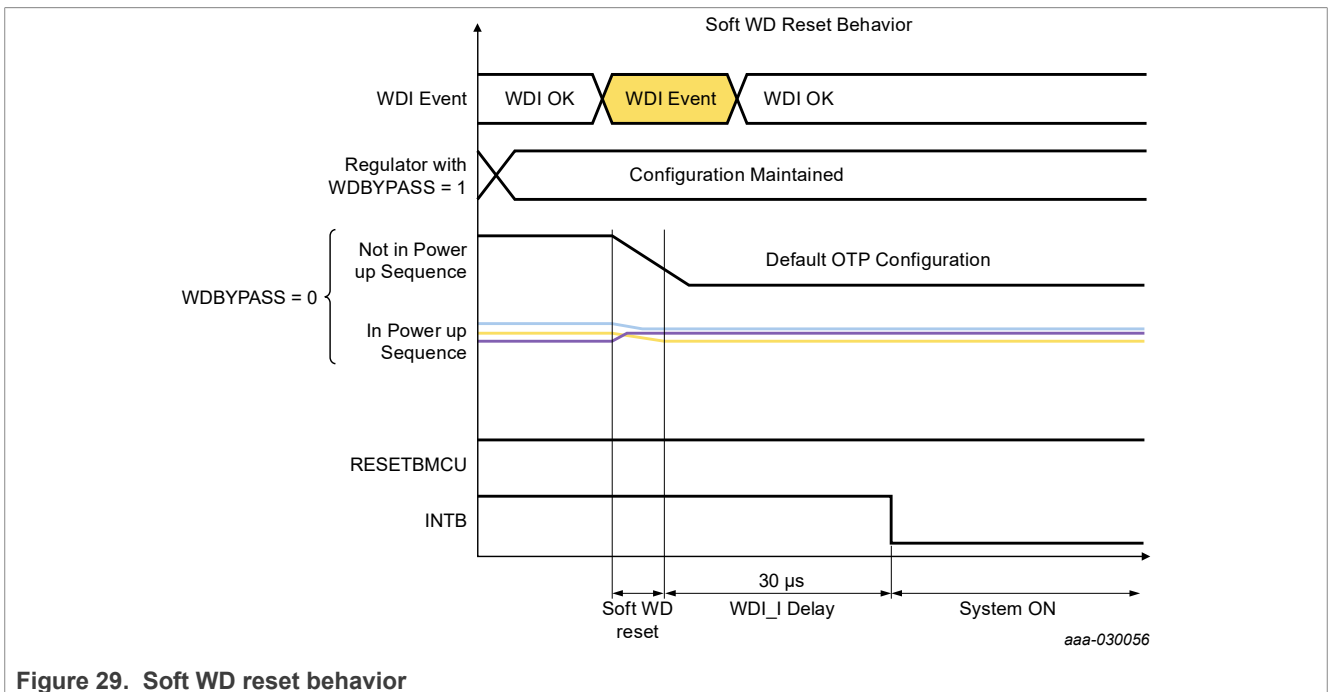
Soft WD Reset Behavior

WDI Event

WDI OK

WDI Event

WDI OK

Regulator with WDBYPASS = 1

Configuration Maintained

WDBYPASS = 0

Not in Power up Sequence

Default OTP Configuration

In Power up Sequence

RESETBMCU

INTB

30 μs

Soft WD reset

WDI_I Delay

System ON

aaa-030056

Figure 29. Soft WD reset behavior